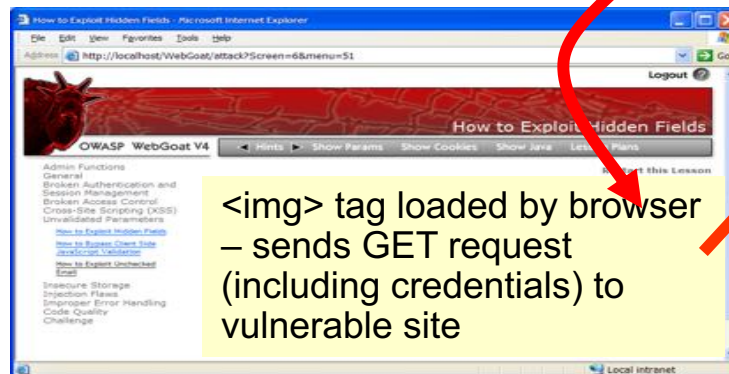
How to Exploit Hidden Fields - Microsoft Internet Explorer

File Edit View Favorites Tools Help

Address http://localhost/WebGoat/attack?Screen=6&menu=51

Go

Logout

How to Exploit Hidden Fields

OWASP WebGoat V4

Hints Show Params Show Cookies Show Java Lesson Plans

Restart this Lesson

Admin Functions
General
Broken Authentication and Session Management
Broken Access Control
Cross-Site Scripting (XSS)
Unvalidated Parameters
How to Exploit Hidden Fields
How to Bypass Client Side JavaScript Validation
How to Exploit Unchecked Email
Insecure Storage
Injection Flaws
Improper Error Handling
Code Quality
Challenge

<img> tag loaded by browser – sends GET request (including credentials) to vulnerable site

Local intranet